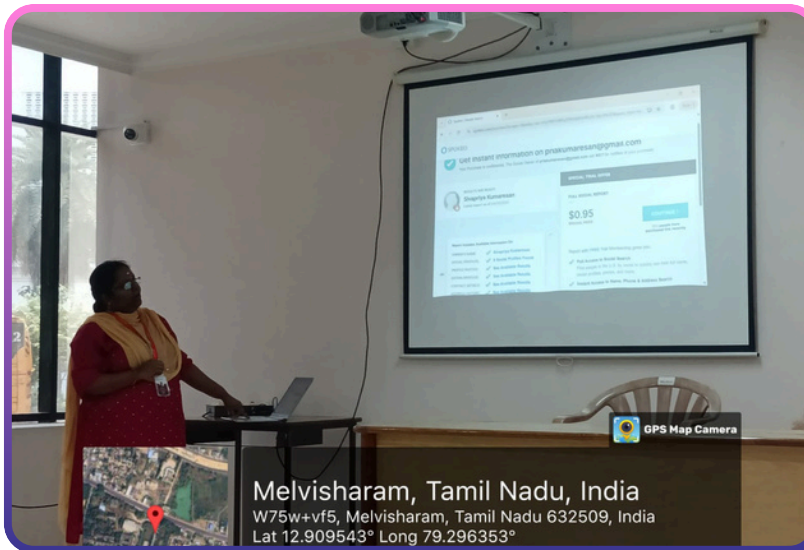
Get Instant information on pnrakumaresan@gmail.com

Shanthi Kumaresan

$0.95

GPS Map Camera

Melvisharam, Tamil Nadu, India

W75w+vf5, Melvisharam, Tamil Nadu 632509, India

Lat 12.909543° Long 79.296353°